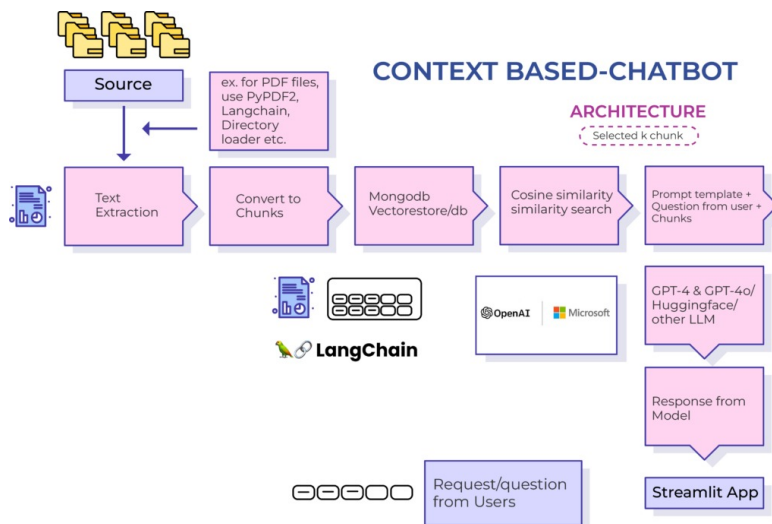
Source

ex. for PDF files, use PyPDF2, Langchain, Directory loader etc.

CONTEXT BASED-CHATBOT

ARCHITECTURE

Selected k chunk

Text Extraction

Convert to Chunks

Mongodb Vectorestore/db

Cosine similarity similarity search

Prompt template + Question from user + Chunks

LangChain

OpenAI

Microsoft

GPT-4 & GPT-4o/ Huggingface/ other LLM

Response from Model

Request/question from Users

Streamlit App